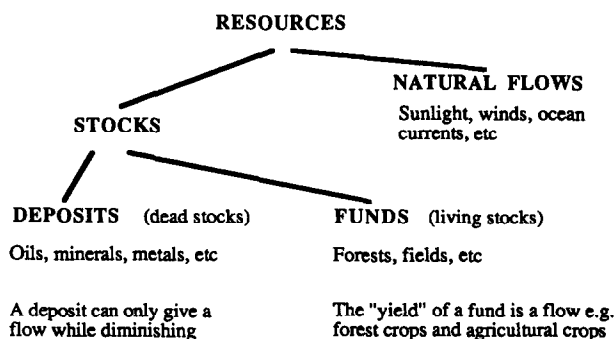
RESOURCES

STOCKS

NATURAL FLOWS

Sunlight, winds, ocean currents, etc

DEPOSITS (dead stocks)

Oils, minerals, metals, etc

A deposit can only give a flow while diminishing

FUNDS (living stocks)

Forests, fields, etc

The "yield" of a fund is a flow e.g. forest crops and agricultural crops